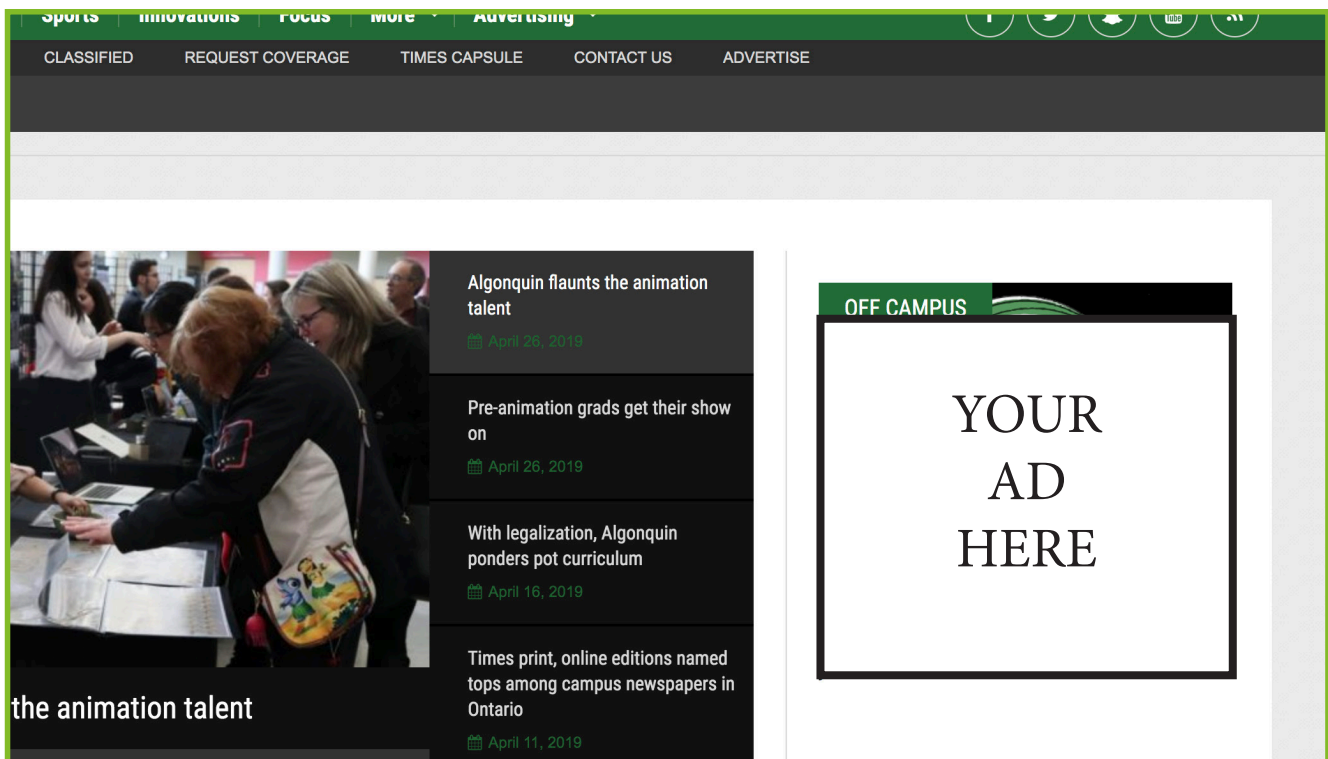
Sports | Innovations | Focus | More | Advertising

CLASSIFIED REQUEST COVERAGE TIMES CAPSULE CONTACT US ADVERTISE

the animation talent

Algonquin flaunts the animation talent
April 26, 2019

Pre-animation grads get their show on
April 26, 2019

With legalization, Algonquin ponders pot curriculum
April 16, 2019

Times print, online editions named tops among campus newspapers in Ontario
April 11, 2019

OFF CAMPUS

YOUR AD HERE